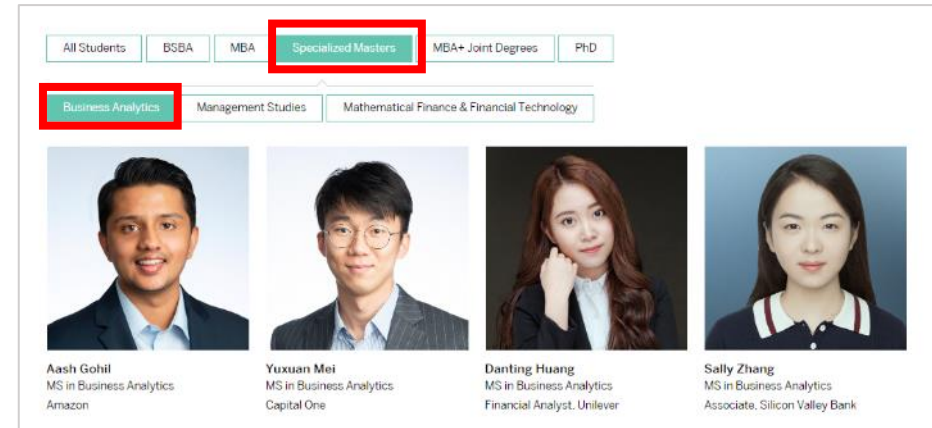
All Students BSBA MBA Specialized Masters MBA+ Joint Degrees PhD

Business Analytics Management Studies Mathematical Finance & Financial Technology

Aash Gohil
MS in Business Analytics
Amazon

Yuxuan Mei
MS in Business Analytics
Capital One

Danting Huang
MS in Business Analytics
Financial Analyst, Unilever

Sally Zhang
MS in Business Analytics
Associate, Silicon Valley Bank